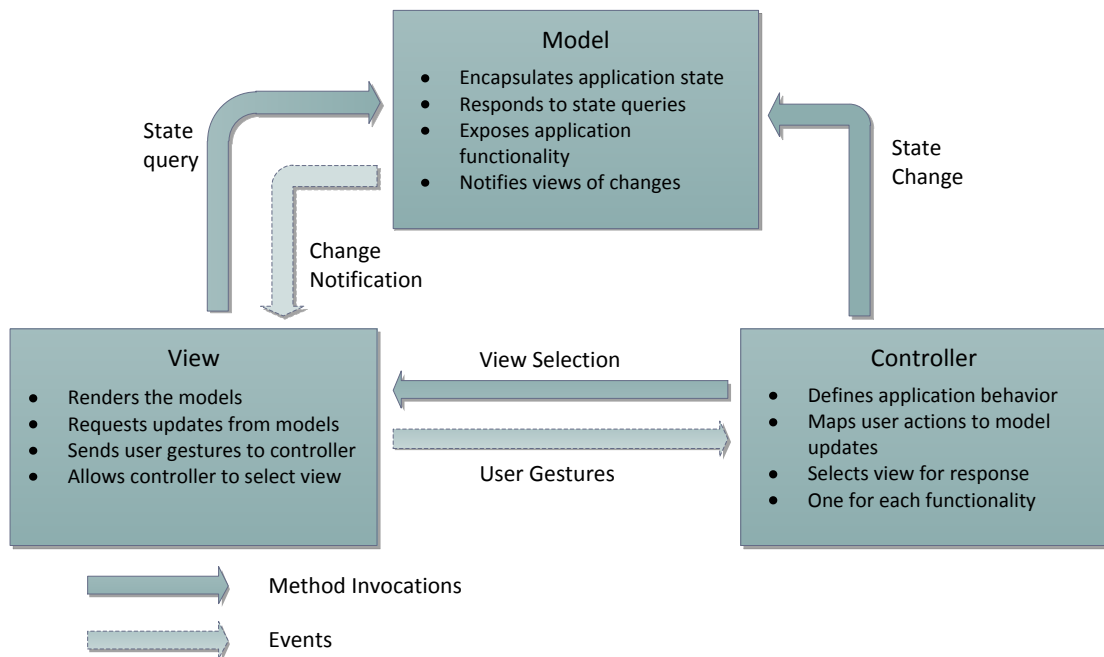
Model
- Encapsulates application state
- Responds to state queries
- Exposes application functionality
- Notifies views of changes

State query

Change Notification

State Change

View
- Renders the models
- Requests updates from models
- Sends user gestures to controller
- Allows controller to select view

View Selection

User Gestures

Controller
- Defines application behavior
- Maps user actions to model updates
- Selects view for response
- One for each functionality

Method Invocations

Events